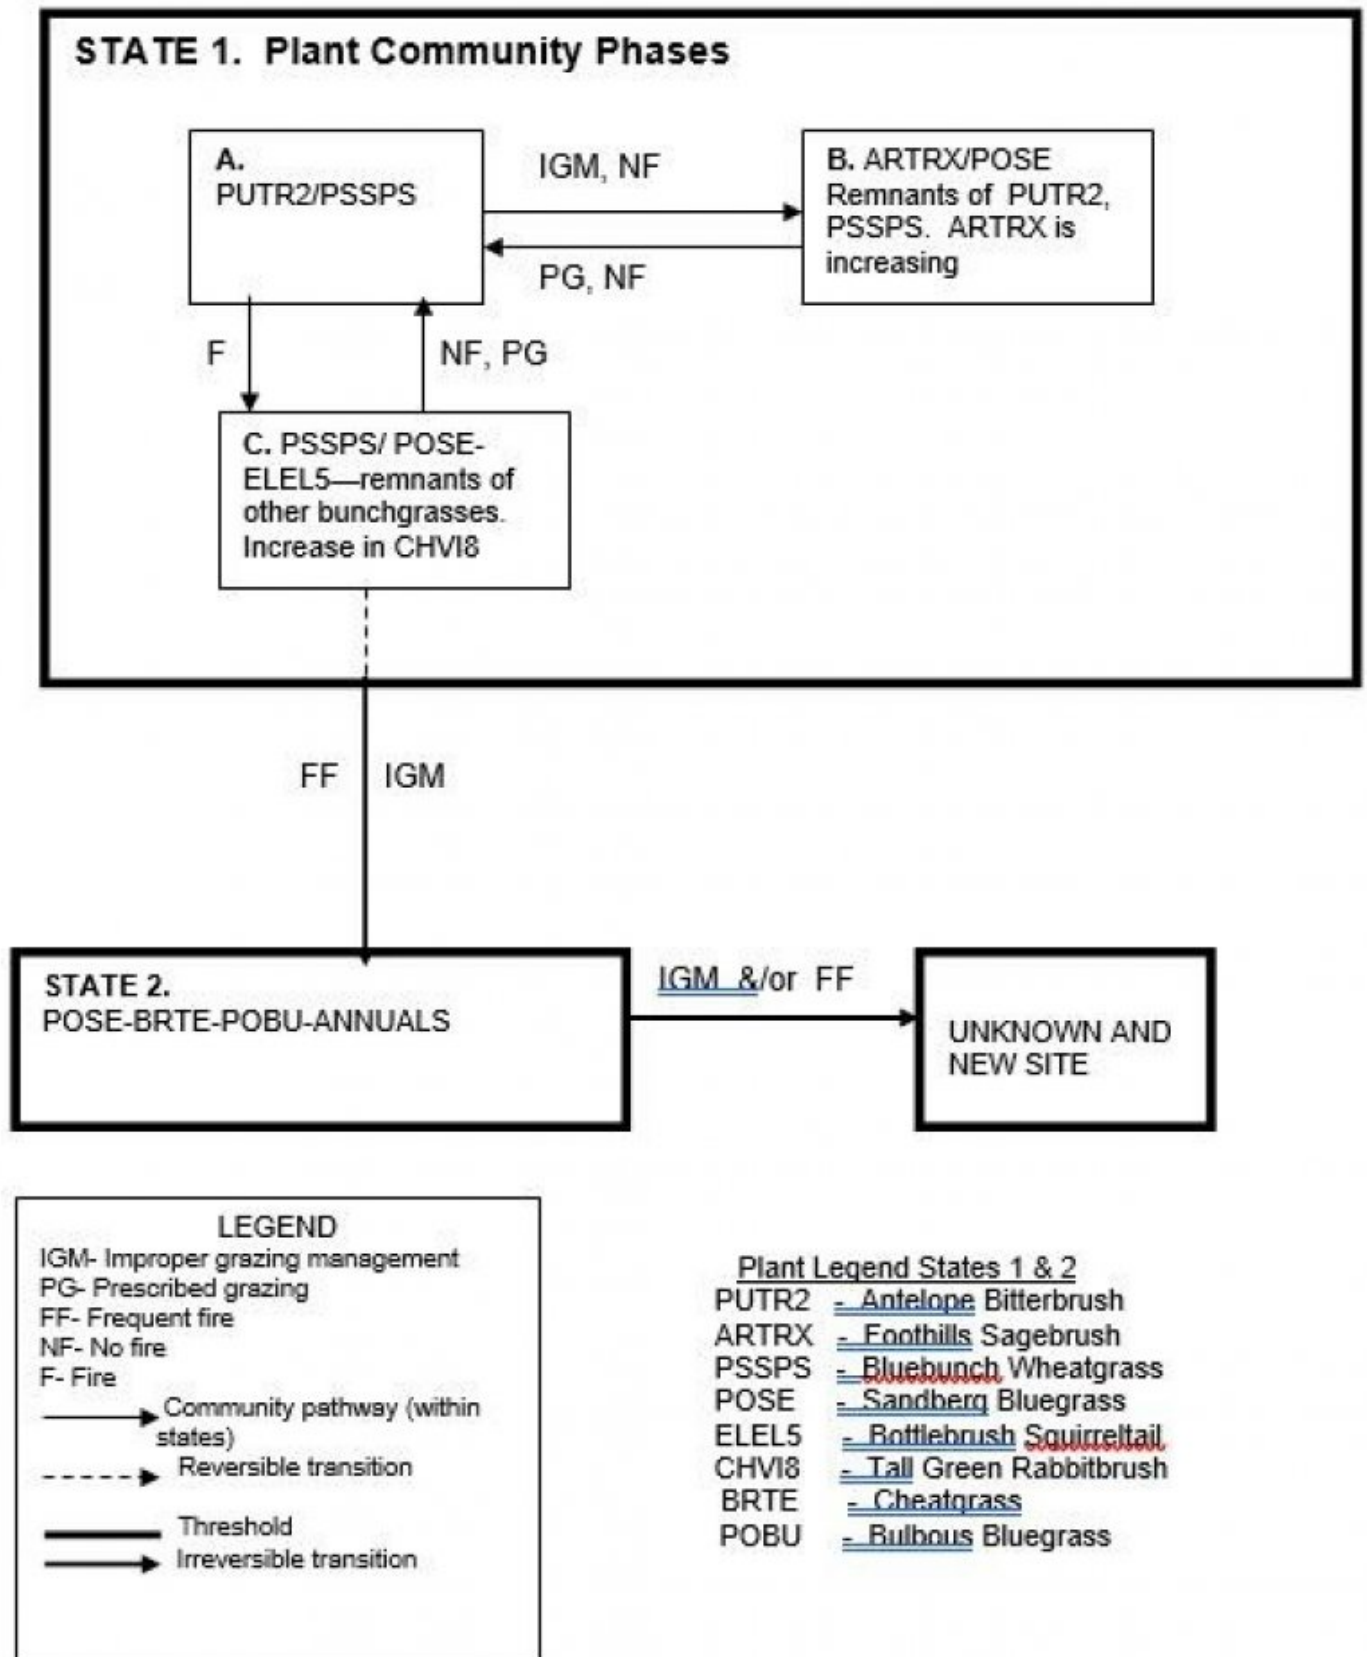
STATE 1. Plant Community Phases

A.
PUTR2/PSSPS

IGM, NF

B. ARTRX/POSE
Remnants of PUTR2, PSSPS. ARTRX is increasing

PG, NF

F

NF, PG

C. PSSPS/ POSE-ELEL5—remnants of other bunchgrasses. Increase in CHVI8

FF IGM

STATE 2.
POSE-BRTE-POBU-ANNUALS

IGM &/or FF

UNKNOWN AND NEW SITE

LEGEND
IGM- Improper grazing management
PG- Prescribed grazing
FF- Frequent fire
NF- No fire
F- Fire
Community pathway (within states)
Reversible transition
Threshold
Irreversible transition

Plant Legend States 1 & 2
PUTR2 - Antelope Bitterbrush
ARTRX - Foothills Sagebrush
PSSPS - Bluebunch Wheatgrass
POSE - Sandberg Bluegrass
ELEL5 - Bottlebrush Squirreltail
CHVI8 - Tall Green Rabbitbrush
BRTE - Cheatgrass
POBU - Bulbous Bluegrass